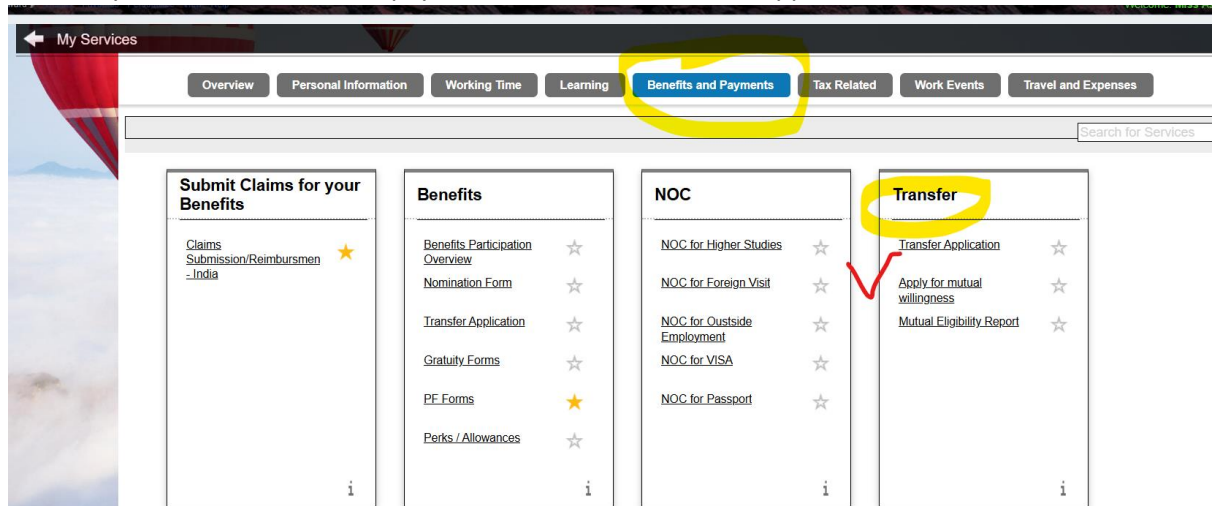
Welcome: Miss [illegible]

My Services

Overview | Personal Information | Working Time | Learning | Benefits and Payments | Tax Related | Work Events | Travel and Expenses

Search for Services

Submit Claims for your Benefits

Claims Submission/Reimbursmen - India

i

Benefits

Benefits Participation Overview

Nomination Form

Transfer Application

Gratuity Forms

PF Forms

Perks / Allowances

i

NOC

NOC for Higher Studies

NOC for Foreign Visit

NOC for Outside Employment

NOC for VISA

NOC for Passport

i

Transfer

Transfer Application

Apply for mutual willingness

Mutual Eligibility Report

i